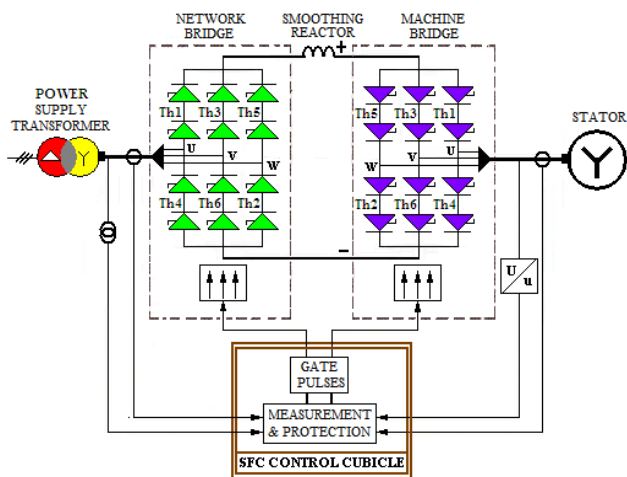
NETWORK BRIDGE

SMOOTHING REACTOR

MACHINE BRIDGE

+

POWER SUPPLY TRANSFORMER

Th1 Th3 Th5

U

V

W

Th4 Th6 Th2

Th5 Th3 Th1

W

V

U

Th2 Th6 Th4

-

STATOR

U/u

GATE PULSES

MEASUREMENT & PROTECTION

SFC CONTROL CUBICLE